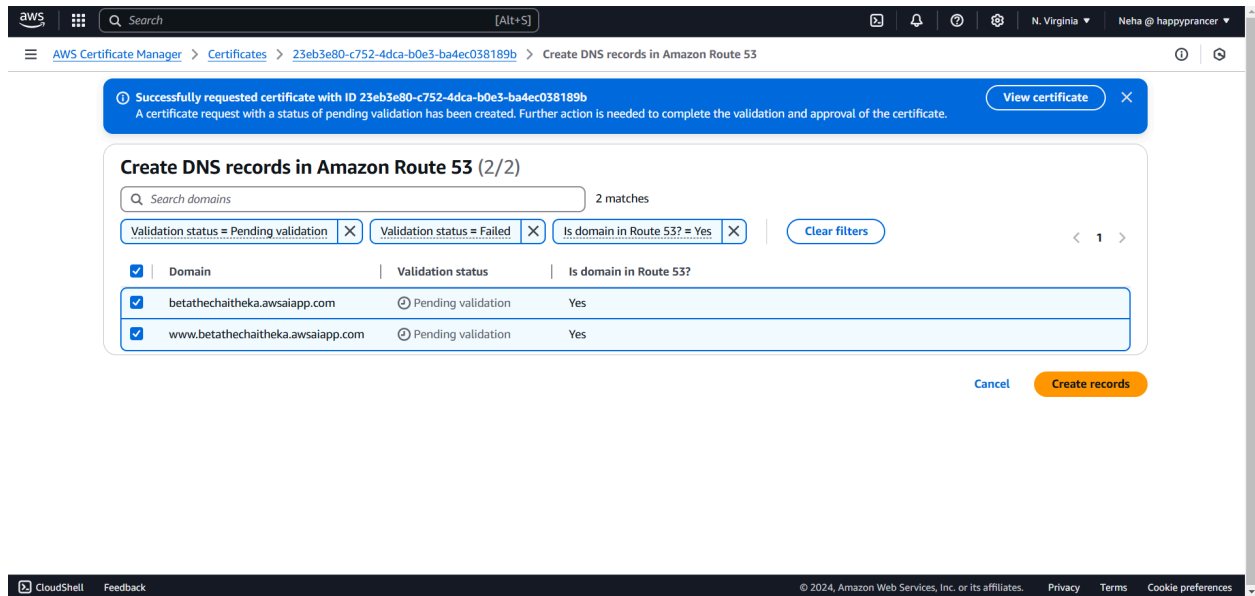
aws Search [Alt+S] N. Virginia ▼ Neha @ happyprancer ▼

AWS Certificate Manager > Certificates > 23eb3e80-c752-4dca-b0e3-ba4ec038189b > Create DNS records in Amazon Route 53

Successfully requested certificate with ID 23eb3e80-c752-4dca-b0e3-ba4ec038189b
A certificate request with a status of pending validation has been created. Further action is needed to complete the validation and approval of the certificate.

View certificate

Create DNS records in Amazon Route 53 (2/2)

Search domains

2 matches

Validation status = Pending validation | Validation status = Failed | Is domain in Route 53? = Yes | Clear filters

< 1 >

| Domain | Validation status | Is domain in Route 53? |
|---|---|---|
| betathechaitheka.awsaiapp.com | Pending validation | Yes |
| www.betathechaitheka.awsaiapp.com | Pending validation | Yes |

Cancel Create records

CloudShell Feedback © 2024, Amazon Web Services, Inc. or its affiliates. Privacy Terms Cookie preferences